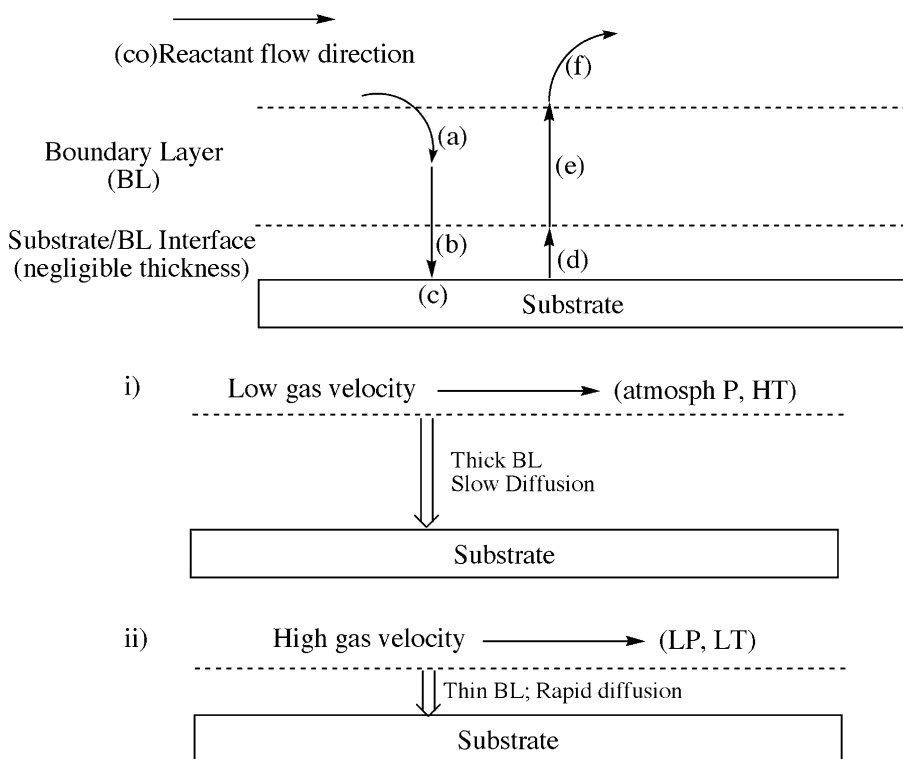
(co)Reactant flow direction

(f)

Boundary Layer (BL)

(a)

(e)

Substrate/BL Interface (negligible thickness)

(b)

(d)

(c)

Substrate

i) Low gas velocity (atmosph P, HT)

Thick BL
Slow Diffusion

Substrate

ii) High gas velocity (LP, LT)

Thin BL; Rapid diffusion

Substrate